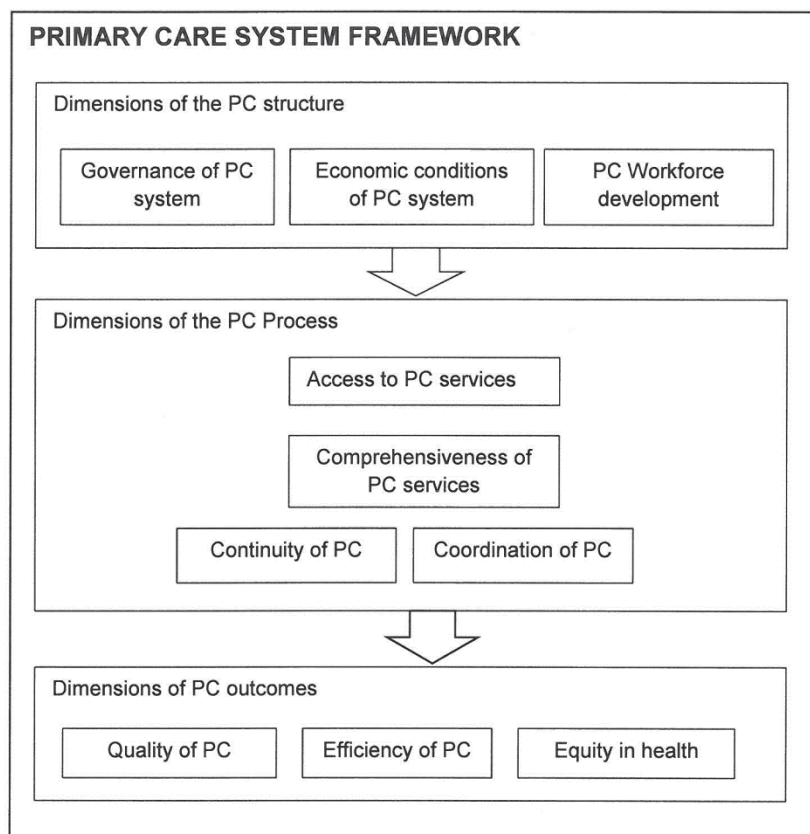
PRIMARY CARE SYSTEM FRAMEWORK

Dimensions of the PC structure

Governance of PC system

Economic conditions of PC system

PC Workforce development

Dimensions of the PC Process

Access to PC services

Comprehensiveness of PC services

Continuity of PC

Coordination of PC

Dimensions of PC outcomes

Quality of PC

Efficiency of PC

Equity in health